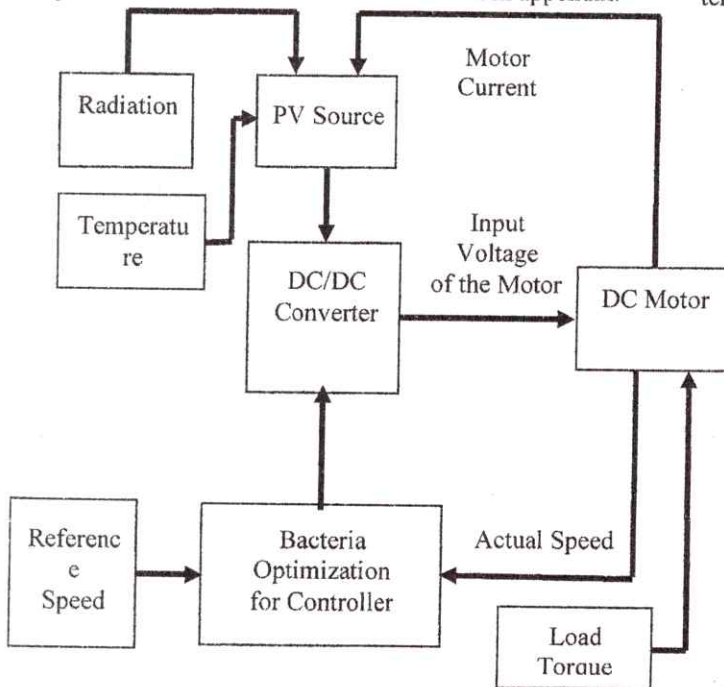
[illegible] approach. te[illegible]

Motor Current

Radiation

PV Source

Temperatu re

DC/DC Converter

Input Voltage of the Motor

DC Motor

Referenc e Speed

Bacteria Optimization for Controller

Actual Speed

Load Torque